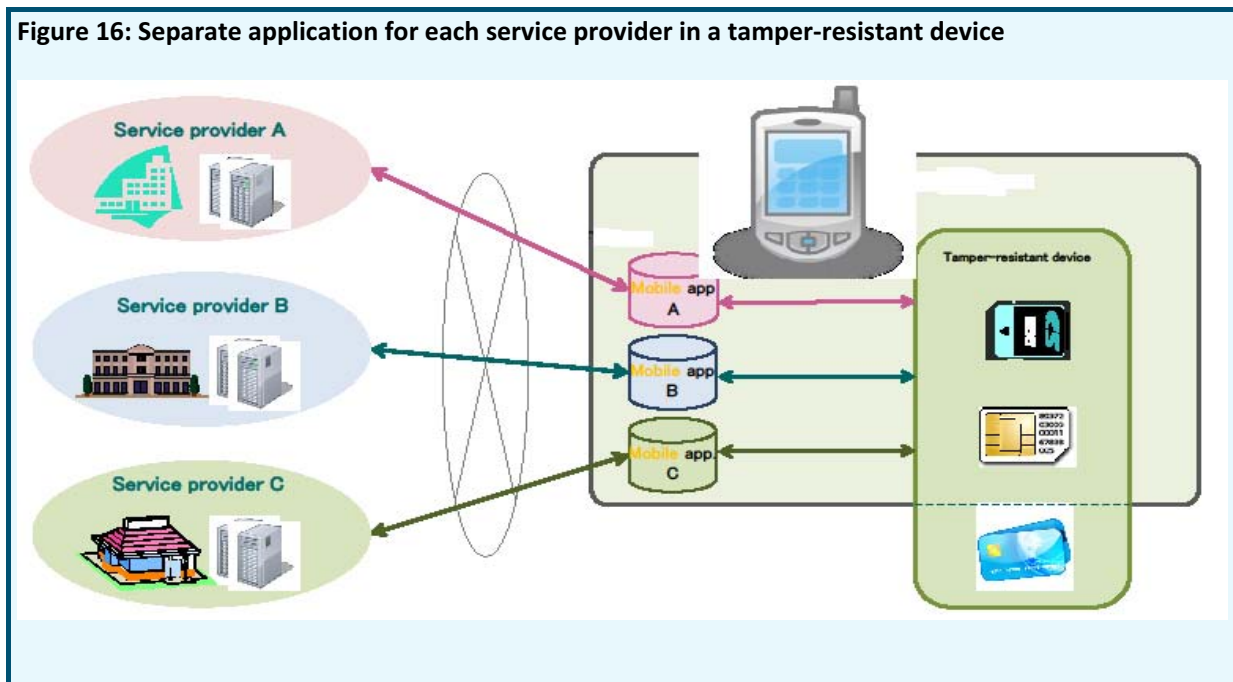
Figure 16: Separate application for each service provider in a tamper-resistant device

Service provider A

Service provider B

Service provider C

Mobile app A

Mobile app B

Mobile app C

Tamper-resistant device